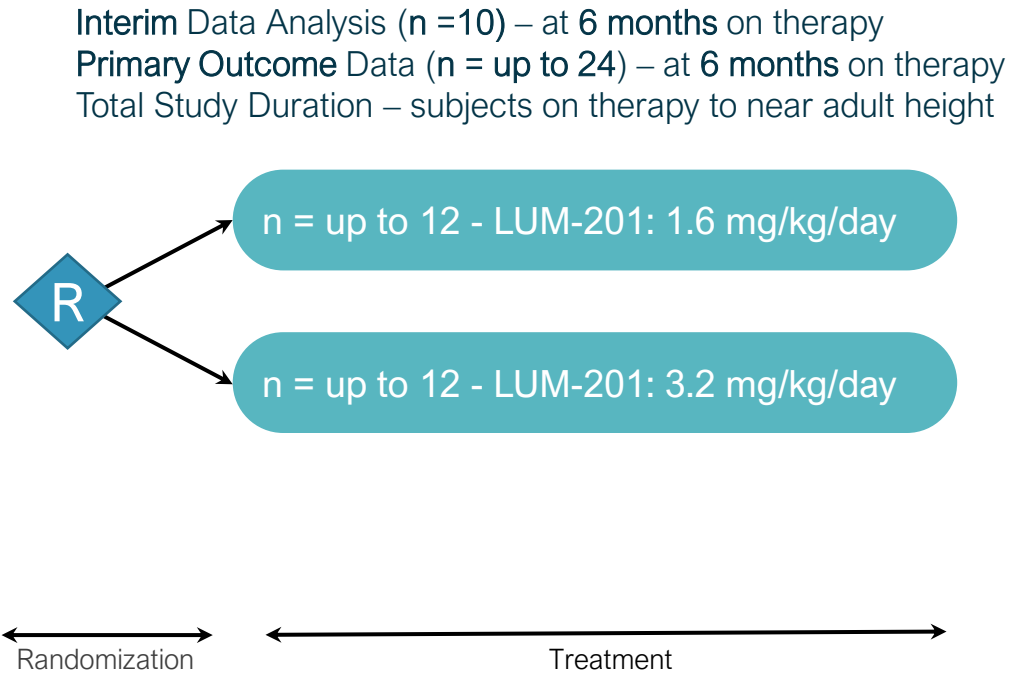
Interim Data Analysis (n =10) – at 6 months on therapy
Primary Outcome Data (n = up to 24) – at 6 months on therapy
Total Study Duration – subjects on therapy to near adult height

R

n = up to 12 - LUM-201: 1.6 mg/kg/day

n = up to 12 - LUM-201: 3.2 mg/kg/day

Randomization

Treatment